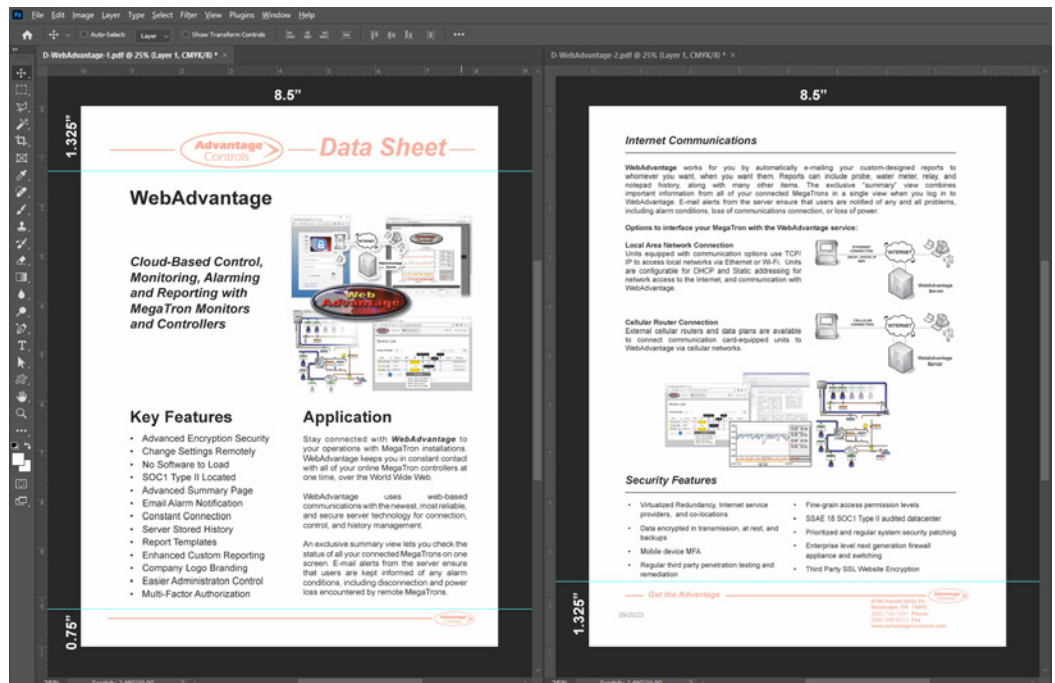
Ps File Edit Image Layer Type Select Filter View Plugins Window Help

Auto-Select: Layer Show Transform Controls

D-WebAdvantage-1.pdf @ 25% (Layer 1, CMYK/8) * ×

D-WebAdvantage-2.pdf @ 25% (Layer 1, CMYK/8) * ×

8.5"

1.325"

Advantage Controls Data Sheet

WebAdvantage

Cloud-Based Control, Monitoring, Alarming and Reporting with MegaTron Monitors and Controllers

Key Features

- Advanced Encryption Security
- Change Settings Remotely
- No Software to Load
- SOC1 Type II Located
- Advanced Summary Page
- Email Alarm Notification
- Constant Connection
- Server Stored History
- Report Templates
- Enhanced Custom Reporting
- Company Logo Branding
- Easier Administraton Control
- Multi-Factor Authorization

Application

Stay connected with WebAdvantage to your operations with MegaTron installations. WebAdvantage keeps you in constant contact with all of your online MegaTron controllers at one time, over the World Wide Web.

WebAdvantage uses web-based communications with the newest, most reliable, and secure server technology for connection, control, and history management.

An exclusive summary view lets you check the status of all your connected MegaTrons on one screen. E-mail alerts from the server ensure that users are kept informed of any alarm conditions, including disconnection and power loss encountered by remote MegaTrons.

0.75"

8.5"

Internet Communications

WebAdvantage works for you by automatically e-mailing your custom-designed reports to whomever you want, when you want them. Reports can include probe, water meter, relay, and notepad history, along with many other items. The exclusive "summary" view combines important information from all of your connected MegaTrons in a single view when you log in to WebAdvantage. E-mail alerts from the server ensure that users are notified of any and all problems, including alarm conditions, loss of communications connection, or loss of power.

Options to interface your MegaTron with the WebAdvantage service:

Local Area Network Connection
Units equipped with communication options use TCP/IP to access local networks via Ethernet or Wi-Fi. Units are configurable for DHCP and Static addressing for network access to the Internet, and communication with WebAdvantage.

INTERNET
WebAdvantage Server

Cellular Router Connection
External cellular routers and data plans are available to connect communication card-equipped units to WebAdvantage via cellular networks.

CELLULAR CONNECTION
INTERNET
WebAdvantage Server

Security Features

- Virtualized Redundancy, Internet service providers, and co-locations
- Data encrypted in transmission, at rest, and backups
- Mobile device MFA
- Regular third party penetration testing and remediation
- Fine-grain access permission levels
- SSAE 18 SOC1 Type II audited datacenter
- Prioritized and regular system security patching
- Enterprise level next generation firewall appliance and switching
- Third Party SSL Website Encryption

Get the Advantage

09/2023

1.325"